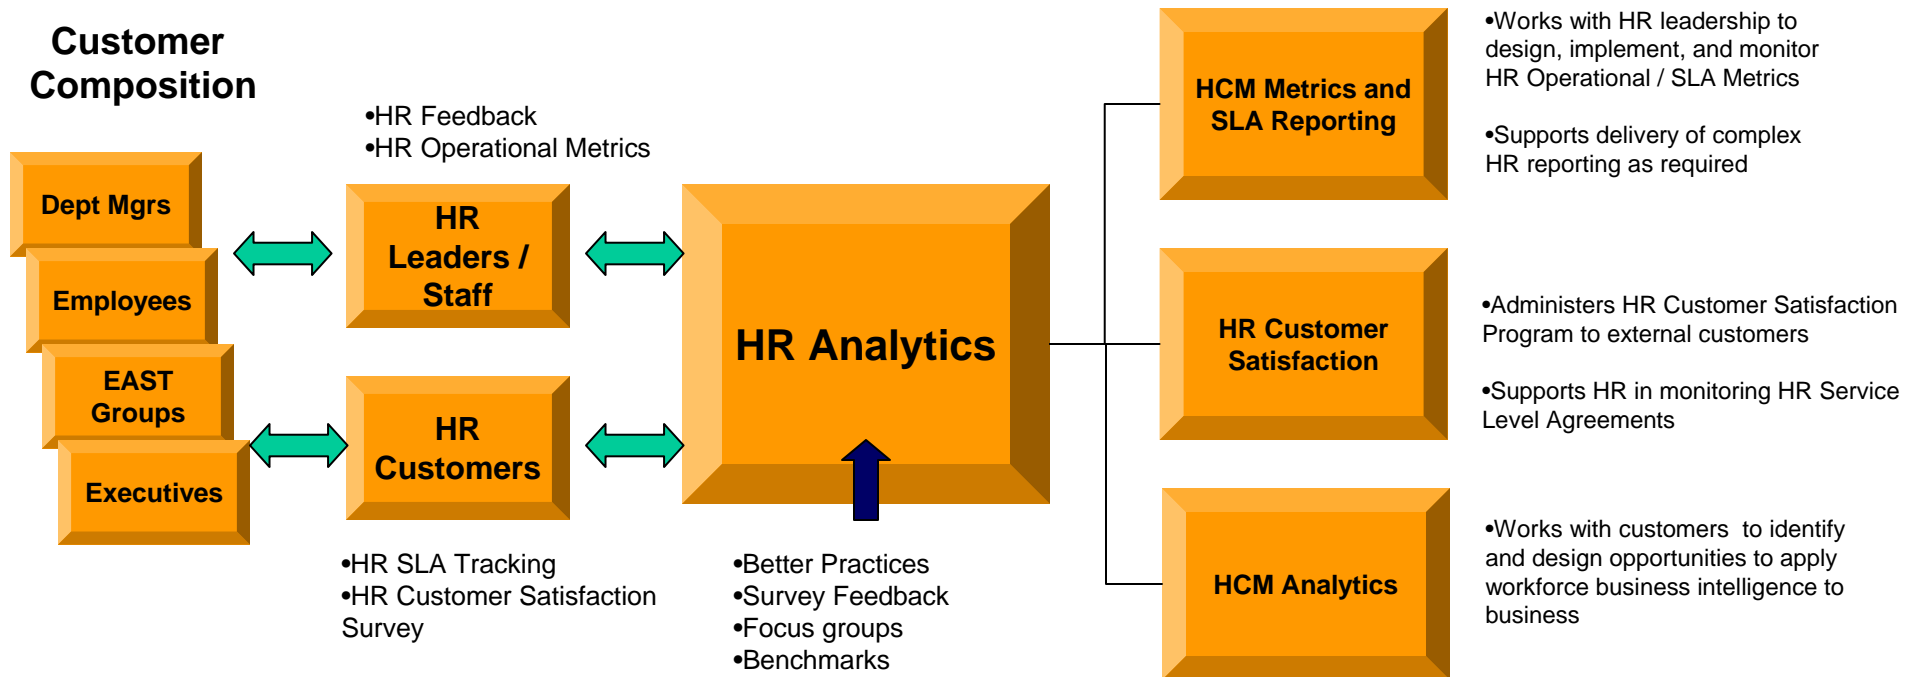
Customer Composition

Dept Mgrs

Employees

EAST Groups

Executives

•HR Feedback
•HR Operational Metrics

HR Leaders / Staff

HR Customers

•HR SLA Tracking
•HR Customer Satisfaction Survey

HR Analytics

•Better Practices
•Survey Feedback
•Focus groups
•Benchmarks

HCM Metrics and SLA Reporting

•Works with HR leadership to design, implement, and monitor HR Operational / SLA Metrics

•Supports delivery of complex HR reporting as required

HR Customer Satisfaction

•Administers HR Customer Satisfaction Program to external customers

•Supports HR in monitoring HR Service Level Agreements

HCM Analytics

•Works with customers to identify and design opportunities to apply workforce business intelligence to business